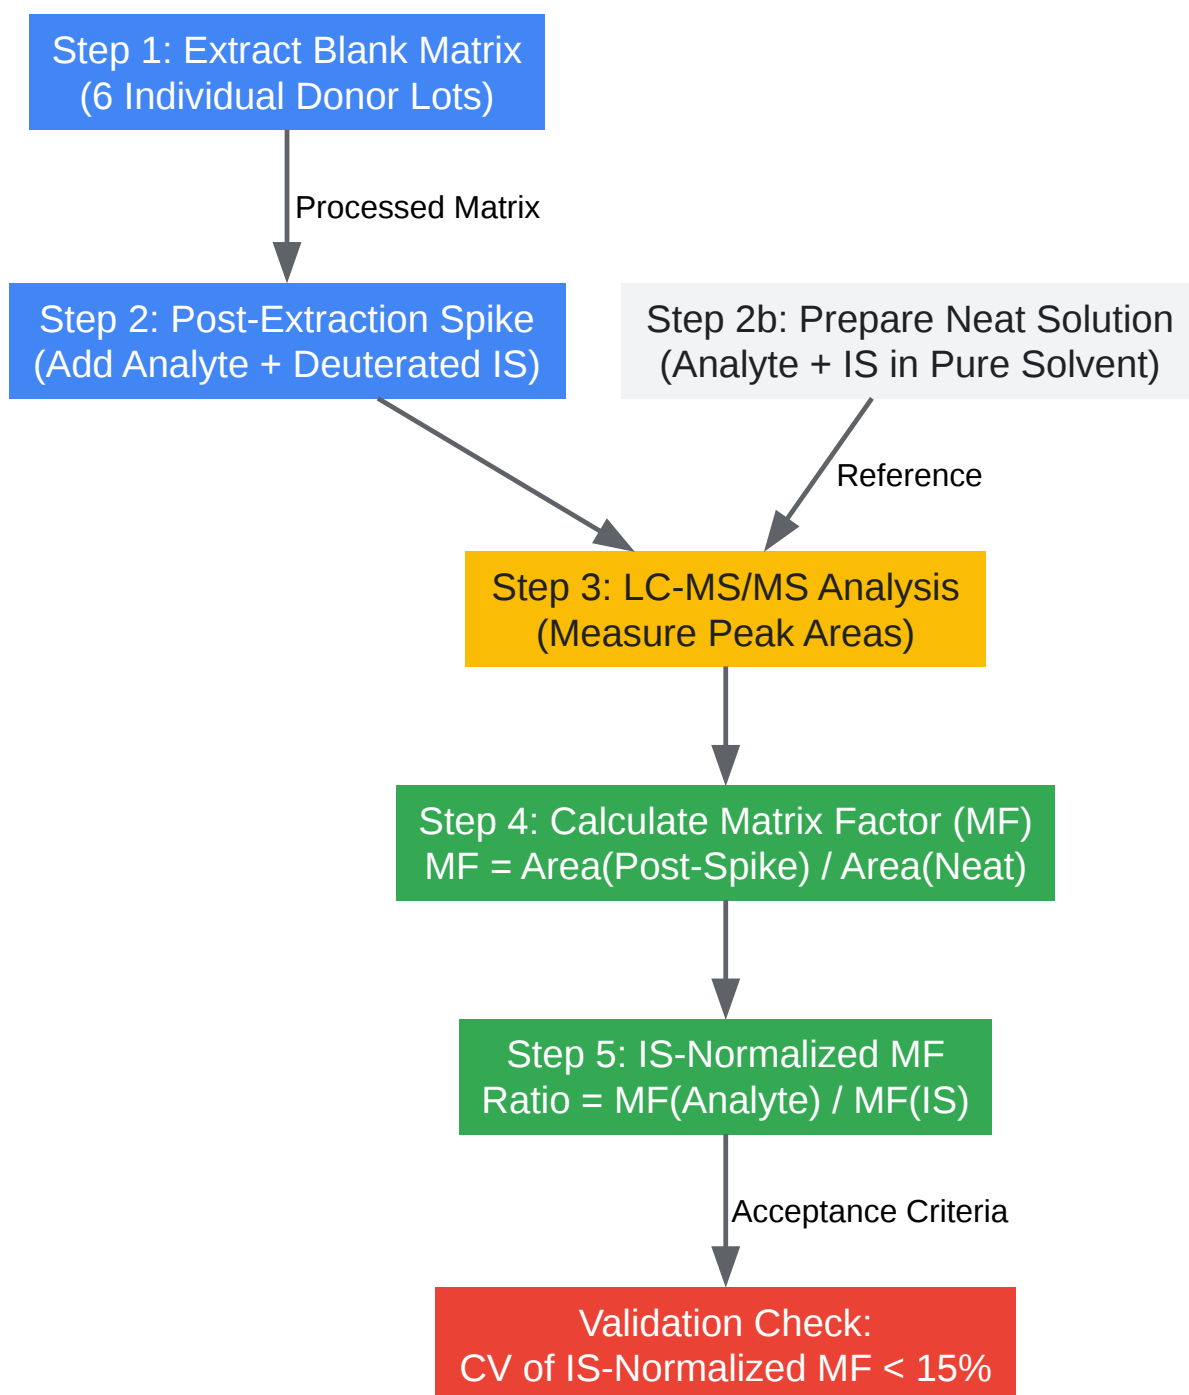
Step 1: Extract Blank Matrix
(6 Individual Donor Lots)

Processed Matrix

Step 2: Post-Extraction Spike
(Add Analyte + Deuterated IS)

Step 2b: Prepare Neat Solution
(Analyte + IS in Pure Solvent)

Reference

Step 3: LC-MS/MS Analysis
(Measure Peak Areas)

Step 4: Calculate Matrix Factor (MF)
MF = Area(Post-Spike) / Area(Neat)

Step 5: IS-Normalized MF
Ratio = MF(Analyte) / MF(IS)

Acceptance Criteria

Validation Check:
CV of IS-Normalized MF < 15%